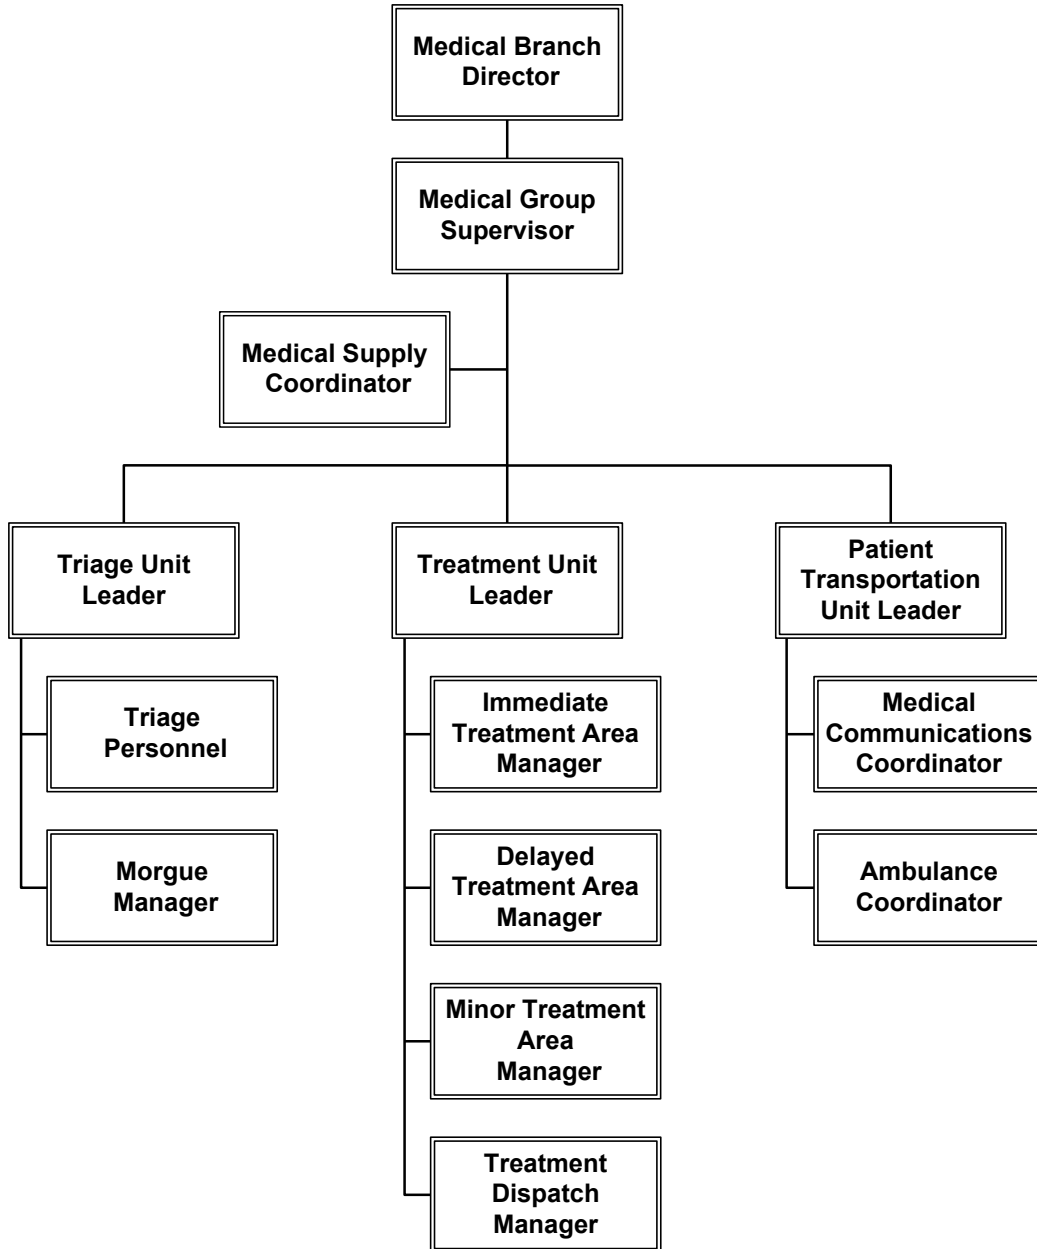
Medical Branch Director

Medical Group Supervisor

Medical Supply Coordinator

Triage Unit Leader

Triage Personnel

Morgue Manager

Treatment Unit Leader

Immediate Treatment Area Manager

Delayed Treatment Area Manager

Minor Treatment Area Manager

Treatment Dispatch Manager

Patient Transportation Unit Leader

Medical Communications Coordinator

Ambulance Coordinator